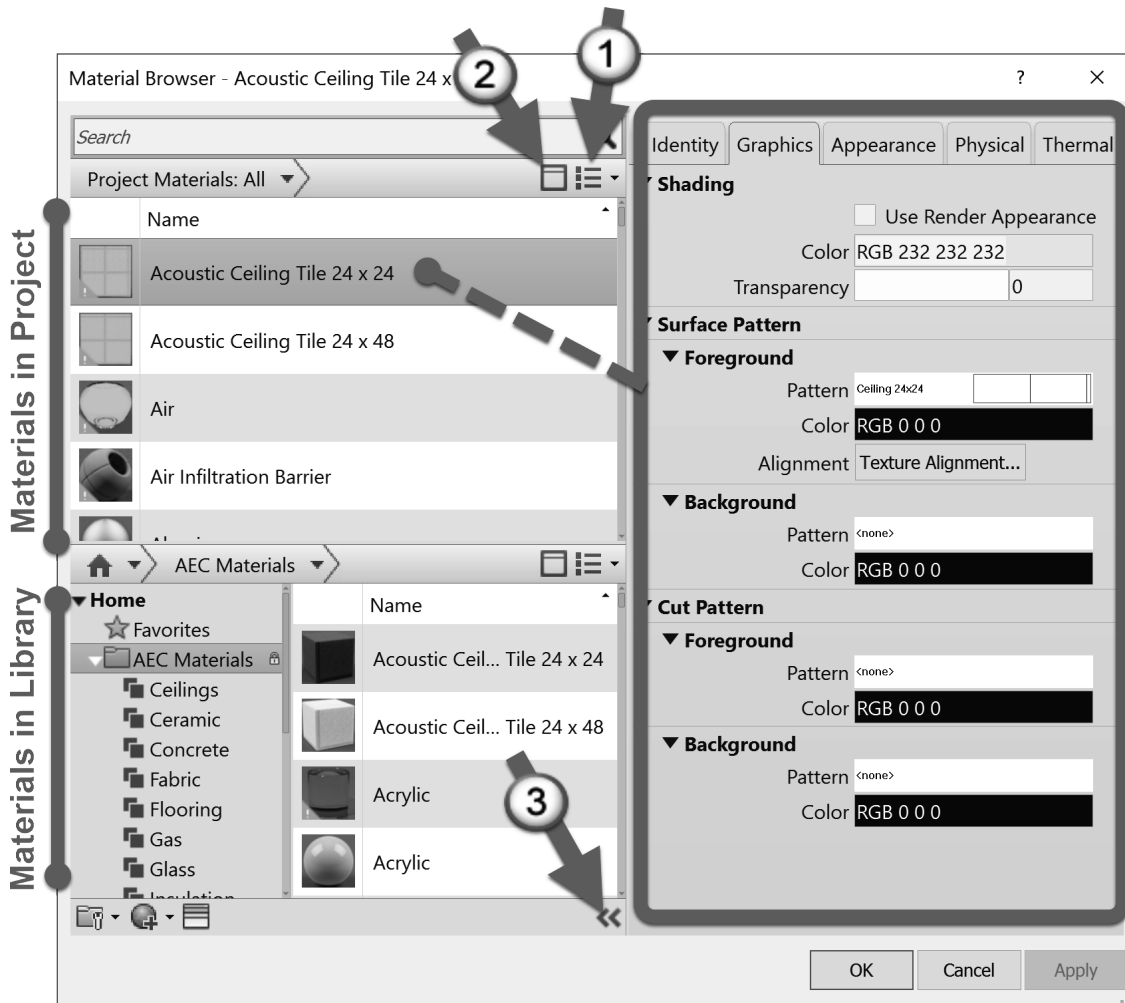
Material Browser - Acoustic Ceiling Tile 24 x

?

2

1

Search

Project Materials: All

Name

Acoustic Ceiling Tile 24 x 24

Acoustic Ceiling Tile 24 x 48

Air

Air Infiltration Barrier

Materials in Project

AEC Materials

Home

Favorites

AEC Materials

Ceilings

Ceramic

Concrete

Fabric

Flooring

Gas

Glass

Name

Acoustic Ceil... Tile 24 x 24

Acoustic Ceil... Tile 24 x 48

Acrylic

Acrylic

3

Materials in Library

Identity | Graphics | Appearance | Physical | Thermal

Shading

Use Render Appearance

Color RGB 232 232 232

Transparency 0

Surface Pattern

Foreground

Pattern Ceiling 24x24

Color RGB 0 0 0

Alignment Texture Alignment...

Background

Pattern <none>

Color RGB 0 0 0

Cut Pattern

Foreground

Pattern <none>

Color RGB 0 0 0

Background

Pattern <none>

Color RGB 0 0 0

OK Cancel Apply